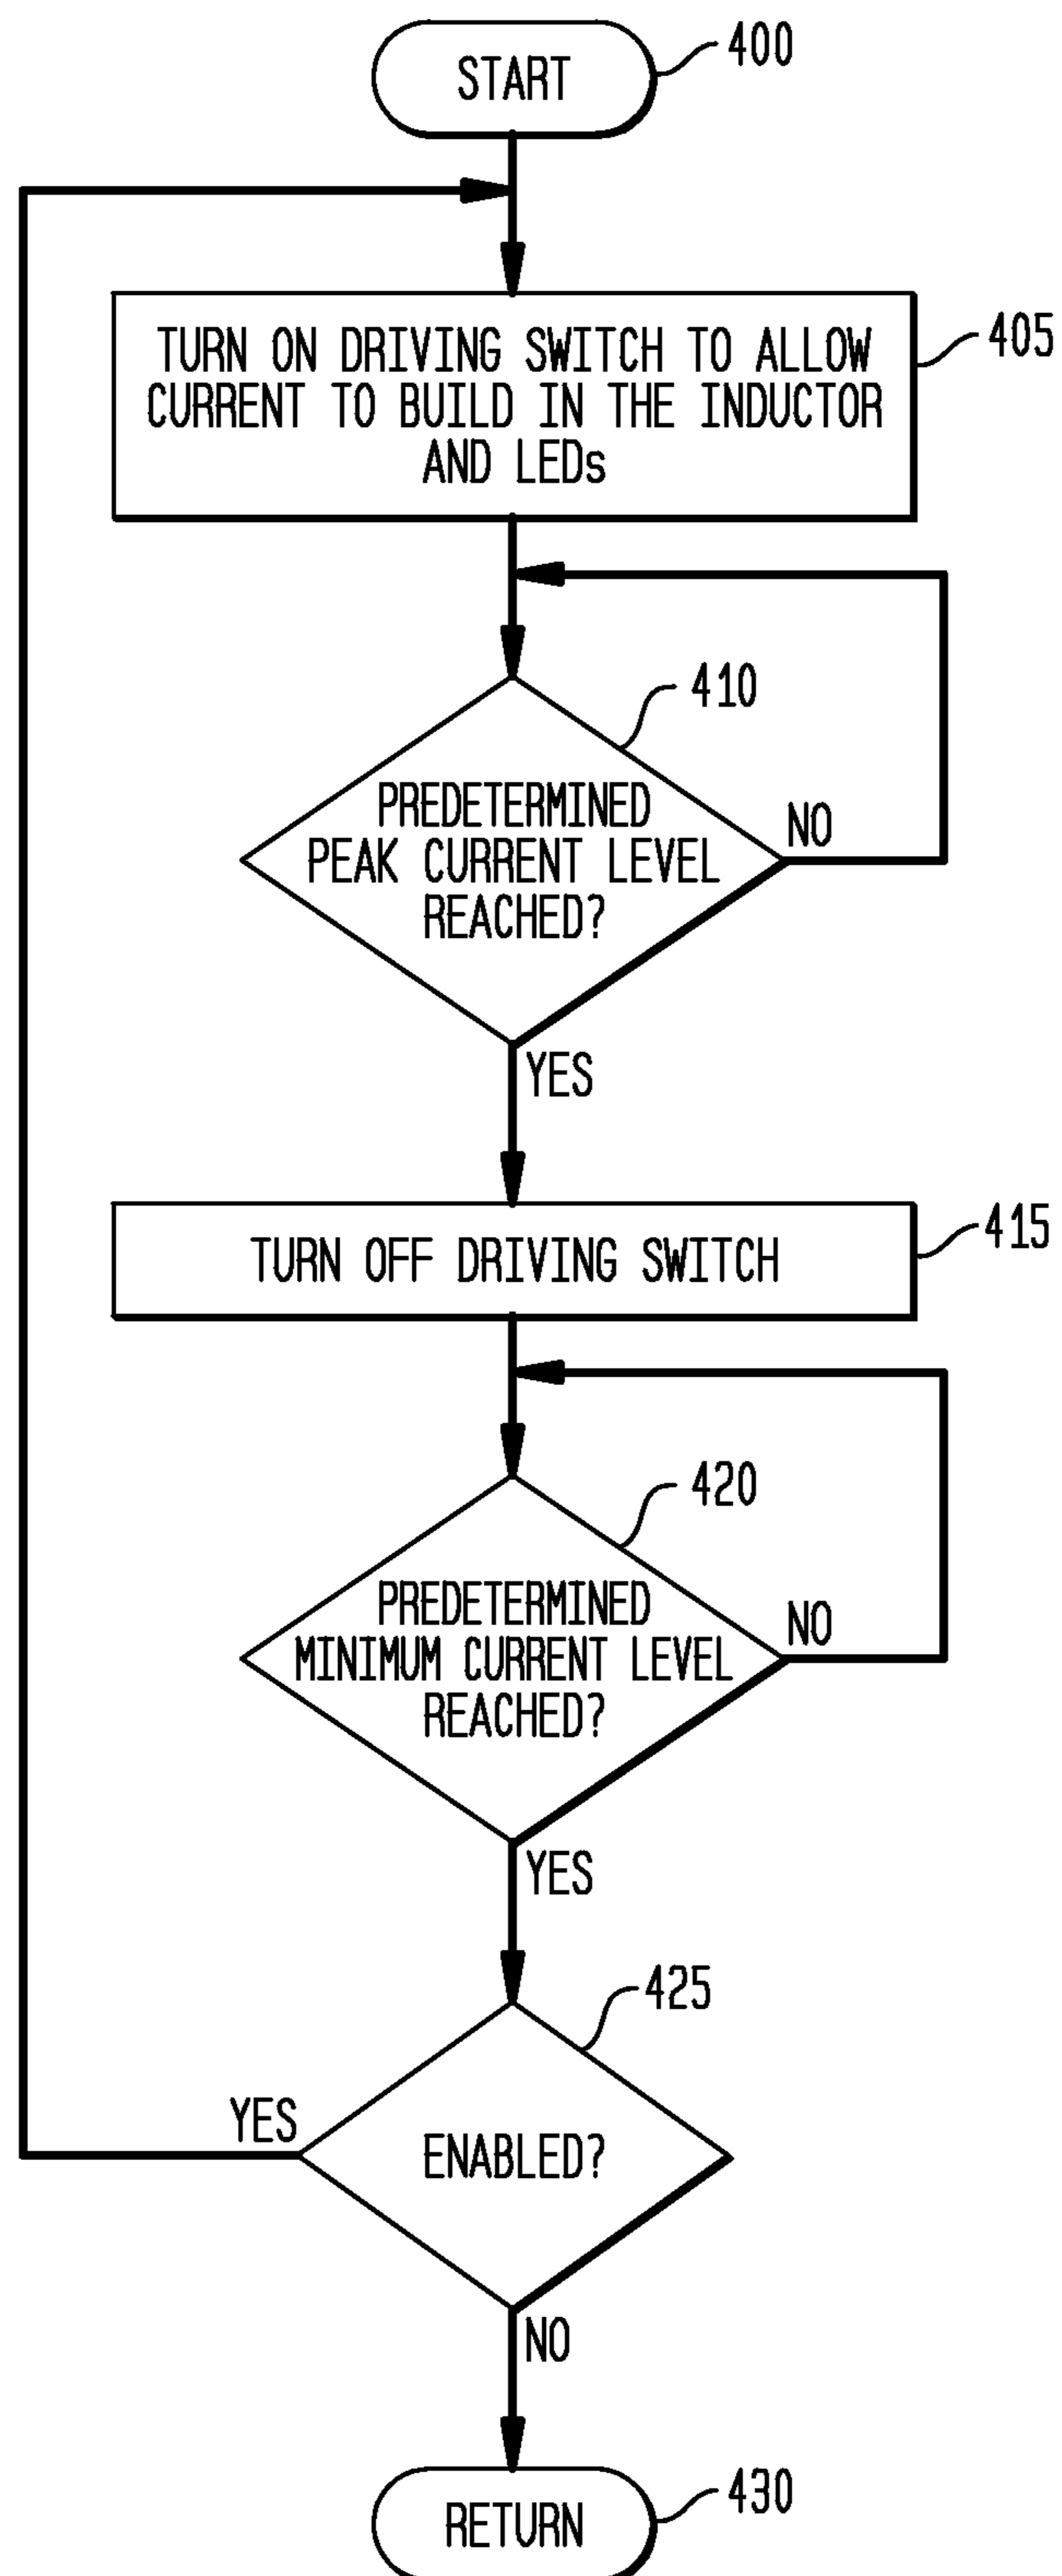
START
400

TURN ON DRIVING SWITCH TO ALLOW CURRENT TO BUILD IN THE INDUCTOR AND LEDs
405

410
PREDETERMINED PEAK CURRENT LEVEL REACHED?
NO
YES

TURN OFF DRIVING SWITCH
415

420
PREDETERMINED MINIMUM CURRENT LEVEL REACHED?
NO
YES

425
YES
ENABLED?
NO

RETURN
430